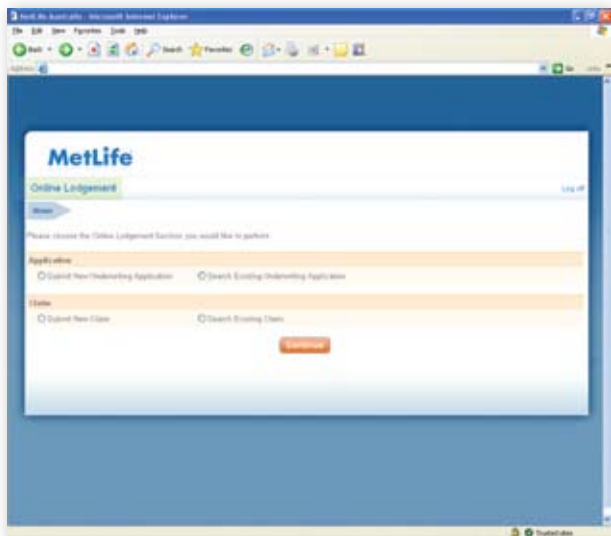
MetLife Australia - Microsoft Internet Explorer

File Edit View Favorites Tools Help

Back Search Favorites

Address

Go

MetLife

Online Lodgement

Log off

Home

Please choose the Online Lodgement function you would like to perform

Applications

Submit New Underwriting Application

Search Existing Underwriting Application

Claims

Submit New Claim

Search Existing Claims

Continue

Trusted sites